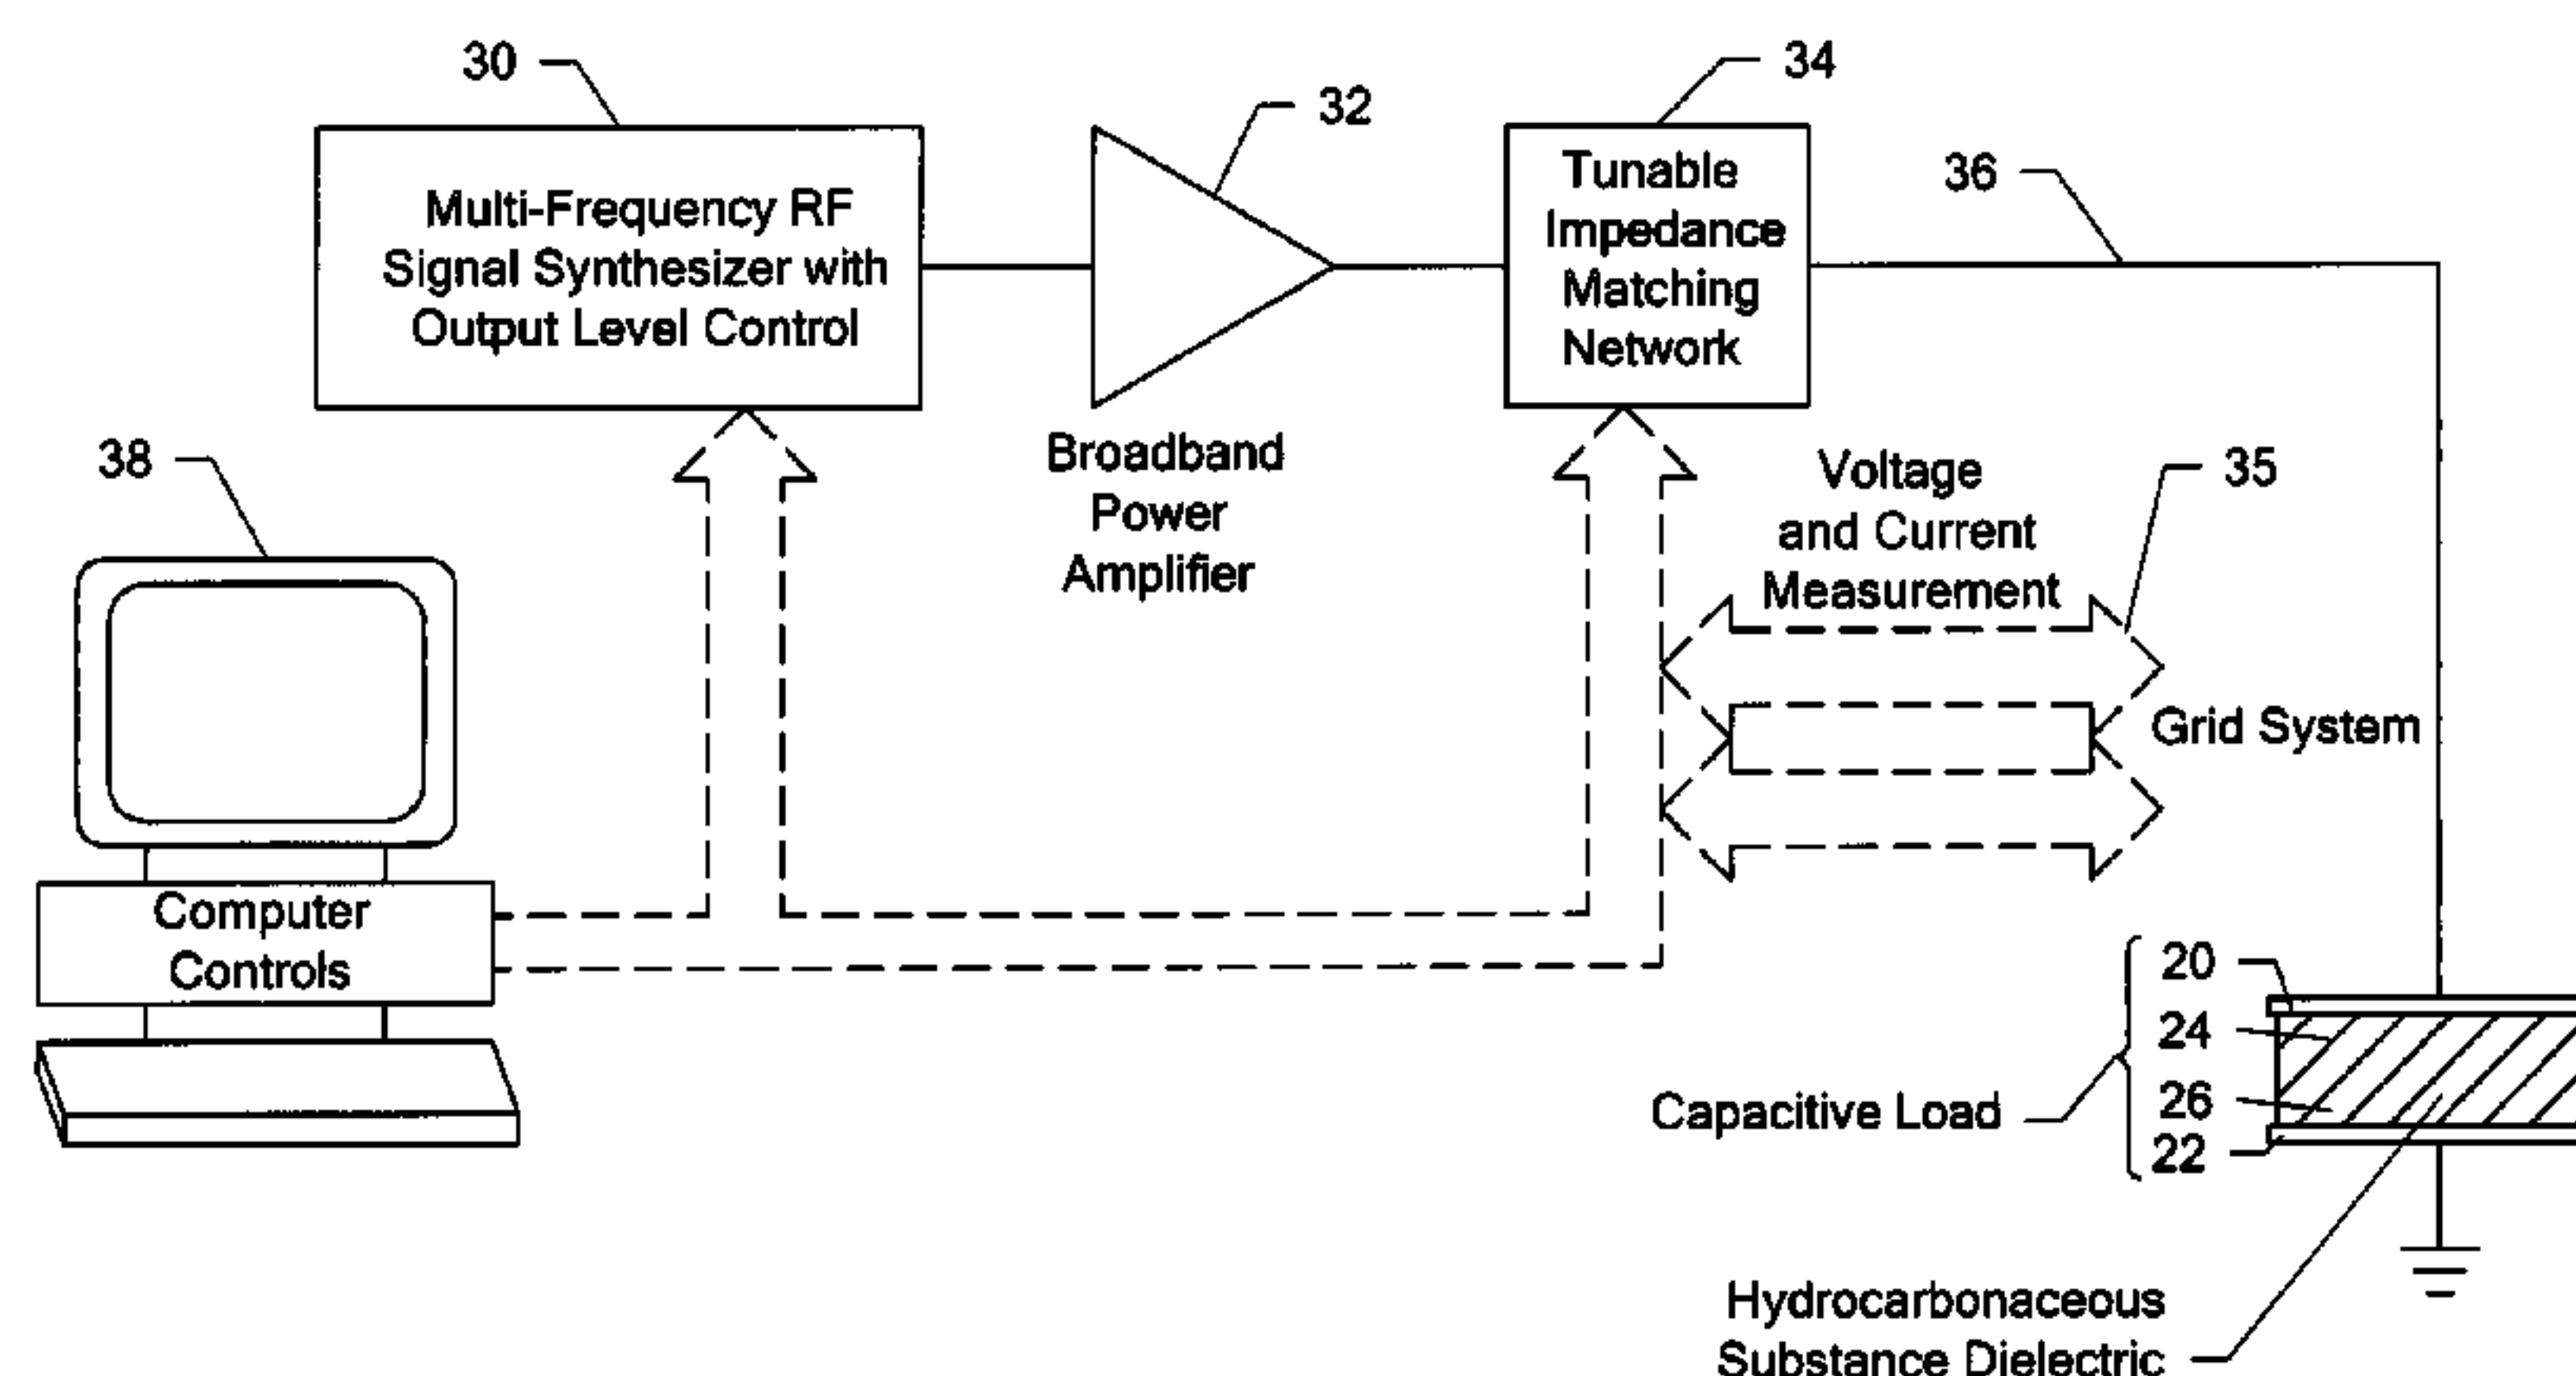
30

Multi-Frequency RF Signal Synthesizer with Output Level Control

32

34

Tunable Impedance Matching Network

36

Broadband Power Amplifier

38

Voltage and Current Measurement

35

Grid System

Computer Controls

20

24

Capacitive Load

26

22

Hydrocarbonaceous Substance Dielectric